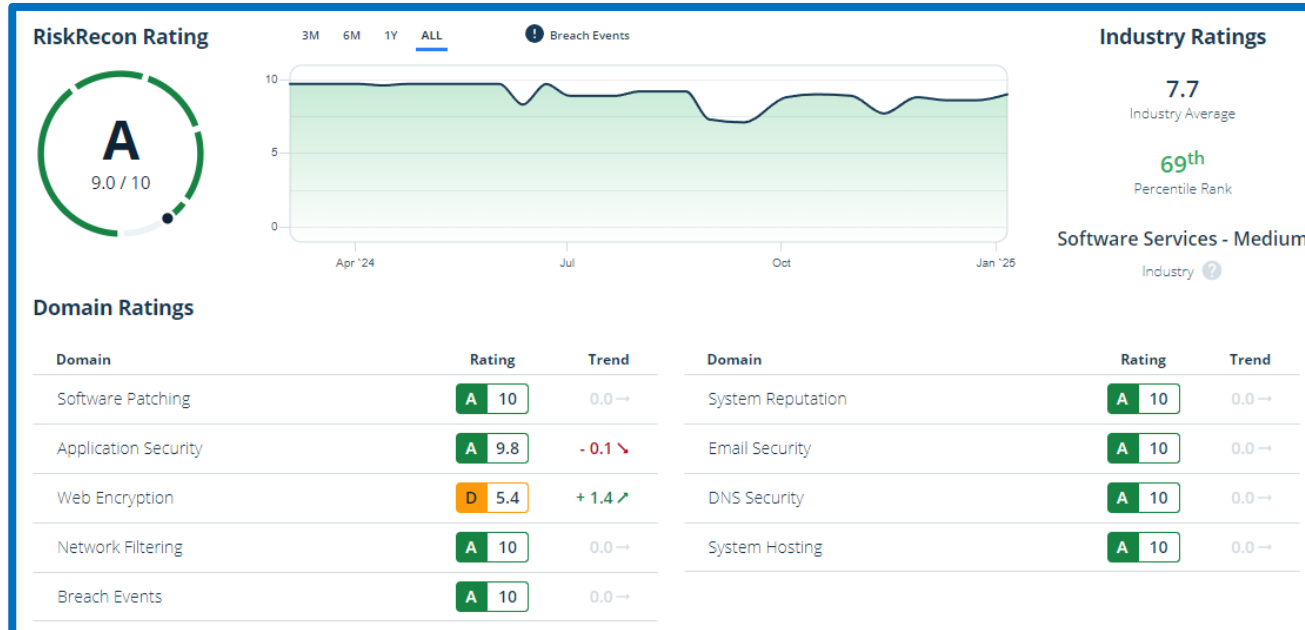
RiskRecon Rating

3M 6M 1Y ALL

Breach Events

A
9.0 / 10

10
5
0

Apr '24 Jul Oct Jan '25

Industry Ratings

7.7
Industry Average

69$^{th}$
Percentile Rank

Software Services - Medium
Industry

Domain Ratings

| Domain | Rating | Trend |
|---|---|---|
| Software Patching | A 10 | 0.0 → |
| Application Security | A 9.8 | - 0.1 ↘ |
| Web Encryption | D 5.4 | + 1.4 ↗ |
| Network Filtering | A 10 | 0.0 → |
| Breach Events | A 10 | 0.0 → |

| Domain | Rating | Trend |
|---|---|---|
| System Reputation | A 10 | 0.0 → |
| Email Security | A 10 | 0.0 → |
| DNS Security | A 10 | 0.0 → |
| System Hosting | A 10 | 0.0 → |